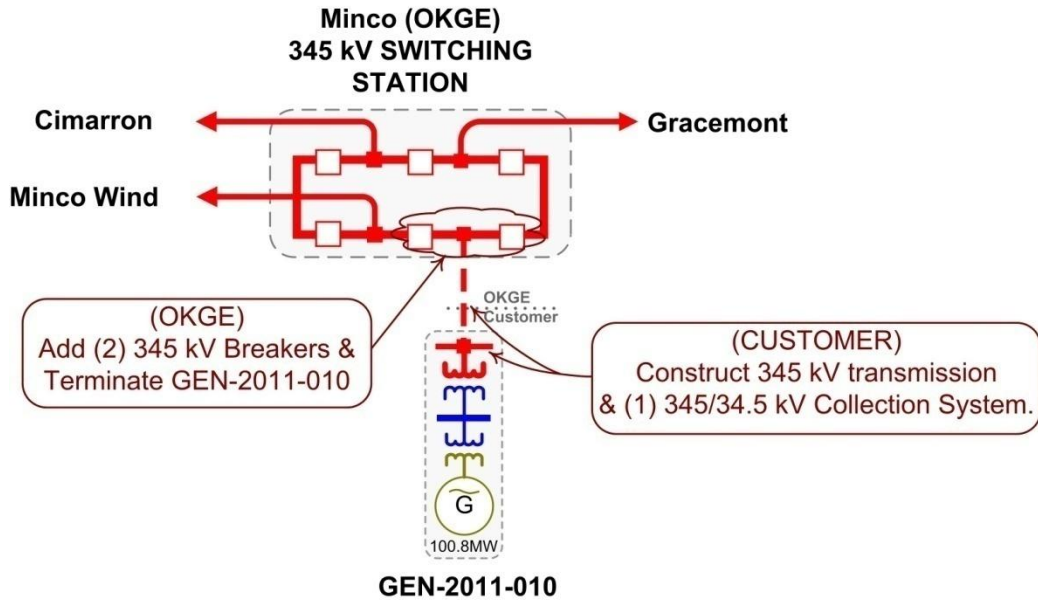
Minco (OKGE)
345 kV SWITCHING
STATION

Cimarron

Gracemont

Minco Wind

OKGE
Customer

(OKGE)
Add (2) 345 kV Breakers & Terminate GEN-2011-010

(CUSTOMER)
Construct 345 kV transmission & (1) 345/34.5 kV Collection System.

G

100.8MW

GEN-2011-010